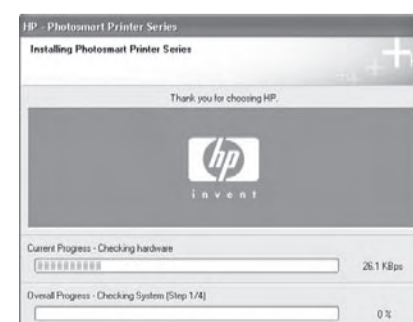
HP - Photosmart Printer Series

Installing Photosmart Printer Series

Thank you for choosing HP.

hp
invent

Current Progress - Checking hardware

26.1 KBps

Overall Progress - Checking System (Step 1/4)

0 %